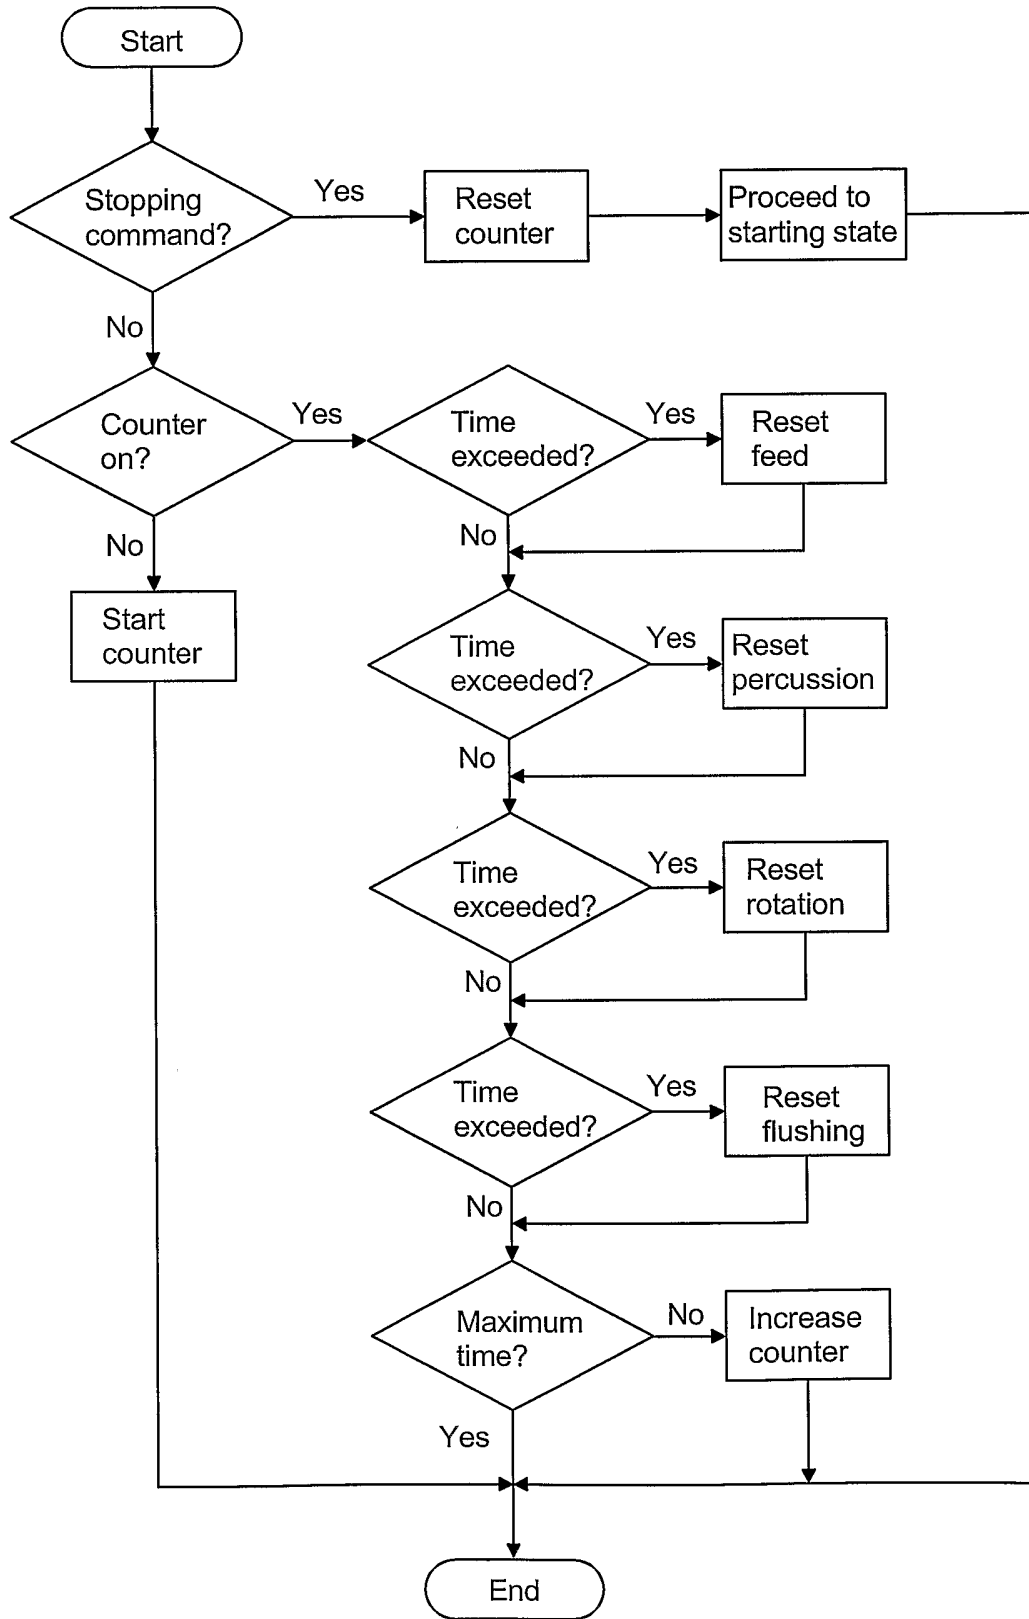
Start

Stopping command?

Yes

Reset counter

Proceed to starting state

No

Counter on?

Yes

Time exceeded?

Yes

Reset feed

No

No

Start counter

Time exceeded?

Yes

Reset percussion

No

Time exceeded?

Yes

Reset rotation

No

Time exceeded?

Yes

Reset flushing

No

Maximum time?

No

Increase counter

Yes

End